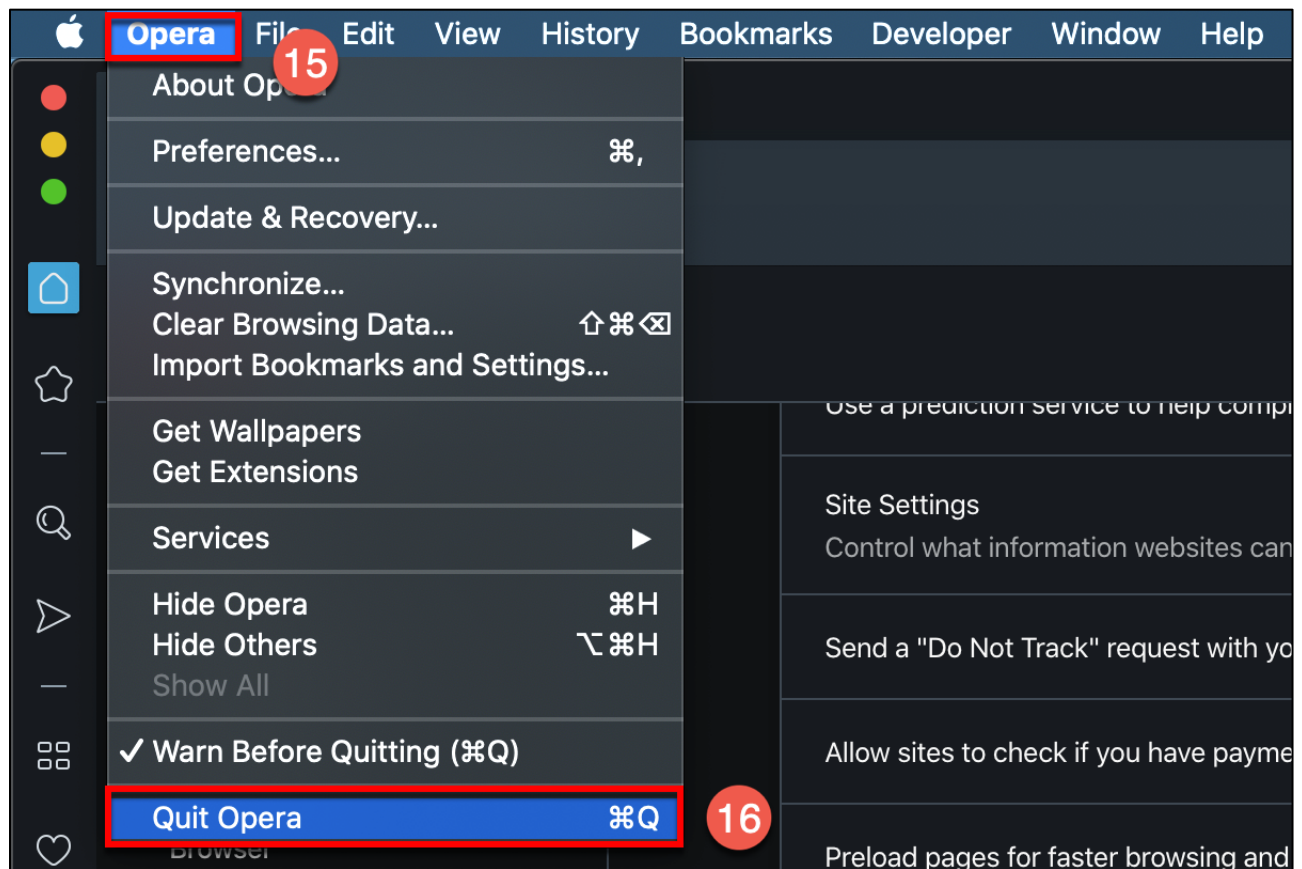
Opera File Edit View History Bookmarks Developer Window Help

15

About Opera

Preferences... ⌘,

Update & Recovery...

Synchronize...
Clear Browsing Data... ⇧⌘⌫
Import Bookmarks and Settings...

Get Wallpapers
Get Extensions

Services ▶

Hide Opera ⌘H
Hide Others ⌥⌘H
Show All

✓ Warn Before Quitting (⌘Q)

Quit Opera ⌘Q

16

Browser

Use a prediction service to help compl

Site Settings
Control what information websites can

Send a "Do Not Track" request with yo

Allow sites to check if you have payme

Preload pages for faster browsing and